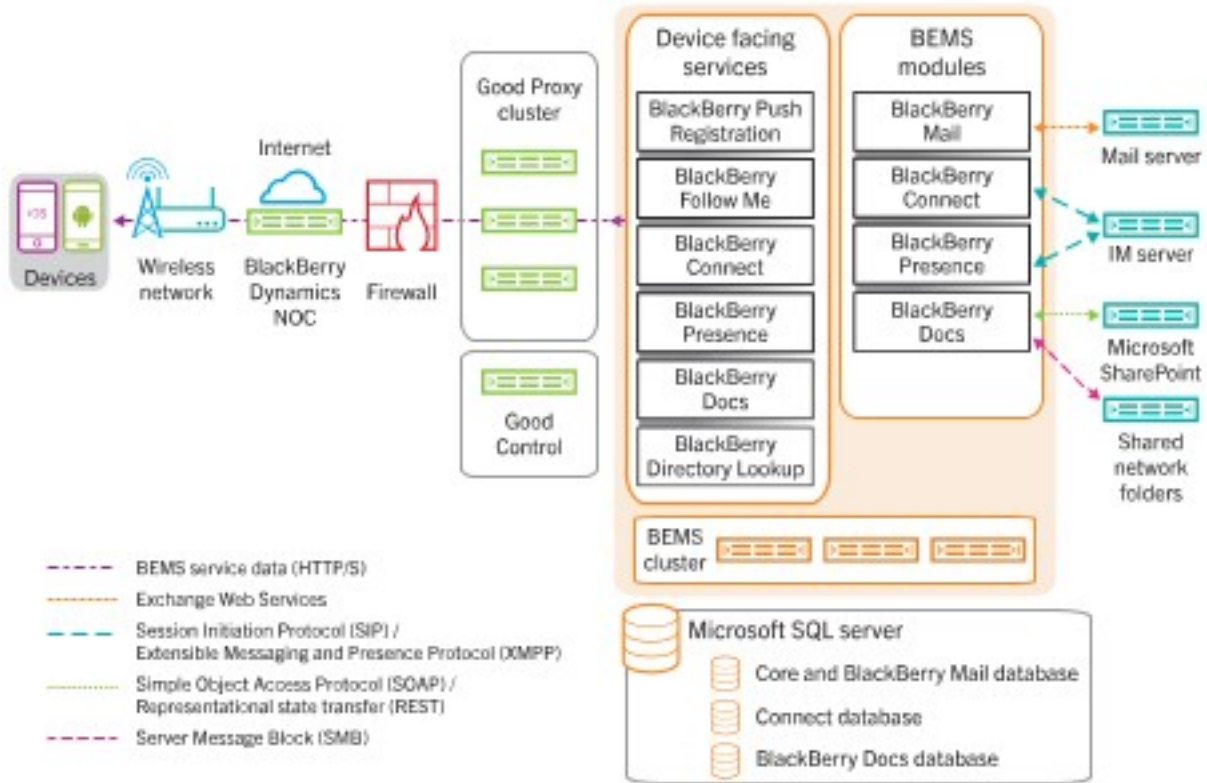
iOS

Devices

Wireless network

Internet

BlackBerry Dynamics NOC

Firewall

Good Proxy cluster

Good Control

Device facing services

BlackBerry Push Registration

BlackBerry Follow Me

BlackBerry Connect

BlackBerry Presence

BlackBerry Docs

BlackBerry Directory Lookup

BEMS modules

BlackBerry Mail

BlackBerry Connect

BlackBerry Presence

BlackBerry Docs

Mail server

IM server

Microsoft SharePoint

Shared network folders

BEMS cluster

BEMS service data (HTTP/S)

Exchange Web Services

Session Initiation Protocol (SIP) / Extensible Messaging and Presence Protocol (XMPP)

Simple Object Access Protocol (SOAP) / Representational state transfer (REST)

Server Message Block (SMB)

Microsoft SQL server

Core and BlackBerry Mail database

Connect database

BlackBerry Docs database